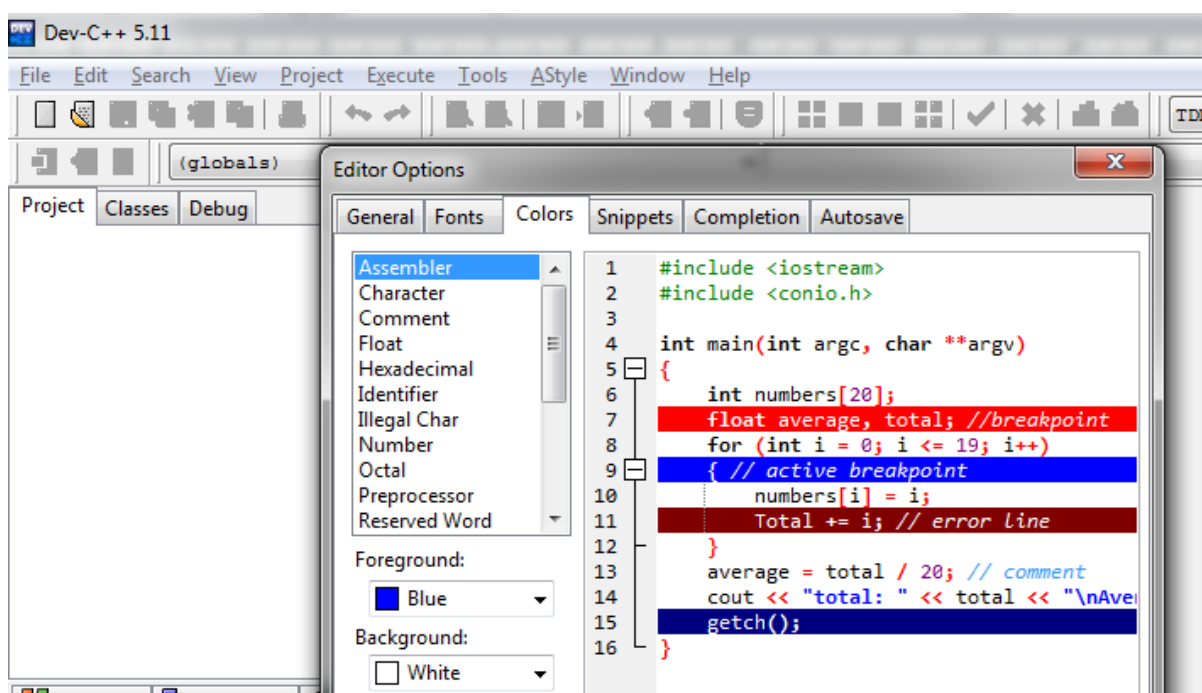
Dev-C++ 5.11

File Edit Search View Project Execute Tools AStyle Window Help

TD

(globals)

Project Classes Debug

Editor Options

General Fonts Colors Snippets Completion Autosave

Assembler
Character
Comment
Float
Hexadecimal
Identifier
Illegal Char
Number
Octal
Preprocessor
Reserved Word

Foreground:
Blue

Background:
White

1 #include <iostream>
2 #include <conio.h>
3
4 int main(int argc, char **argv)
5 {
6 int numbers[20];
7 float average, total; //breakpoint
8 for (int i = 0; i <= 19; i++)
9 { // active breakpoint
10 numbers[i] = i;
11 Total += i; // error line
12 }
13 average = total / 20; // comment
14 cout << "total: " << total << "\nAve
15 getch();
16 }